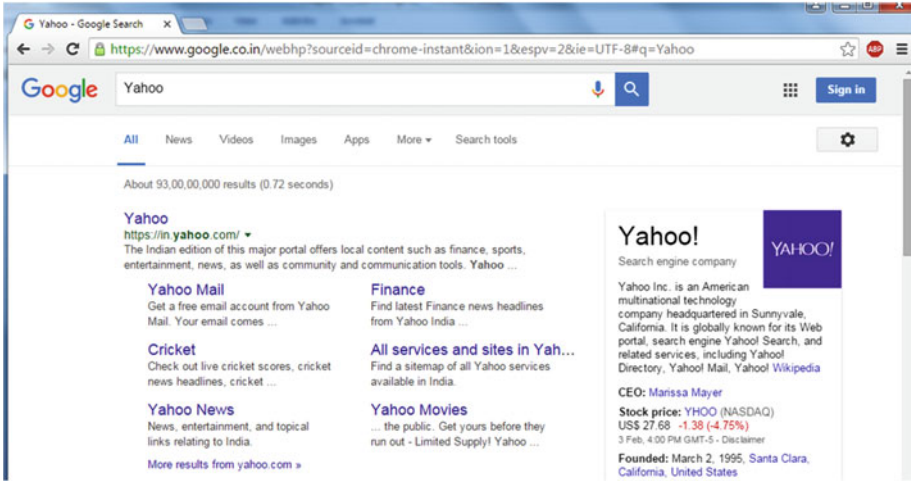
Yahoo - Google Search

https://www.google.co.in/webhp?sourceid=chrome-instant&ion=1&espv=2&ie=UTF-8#q=Yahoo

ABP

Google

Yahoo

Sign in

All News Videos Images Apps More Search tools

About 93,00,00,000 results (0.72 seconds)

Yahoo
https://in.yahoo.com/
The Indian edition of this major portal offers local content such as finance, sports, entertainment, news, as well as community and communication tools. Yahoo ...

Yahoo Mail
Get a free email account from Yahoo Mail. Your email comes ...

Finance
Find latest Finance news headlines from Yahoo India ...

Cricket
Check out live cricket scores, cricket news headlines, cricket ...

All services and sites in Yah...
Find a sitemap of all Yahoo services available in India.

Yahoo News
News, entertainment, and topical links relating to India.

Yahoo Movies
... the public. Get yours before they run out - Limited Supply! Yahoo ...

More results from yahoo.com »

Yahoo!
Search engine company

YAHOO!

Yahoo Inc. is an American multinational technology company headquartered in Sunnyvale, California. It is globally known for its Web portal, search engine Yahoo! Search, and related services, including Yahoo! Directory, Yahoo! Mail, Yahoo! Wikipedia

CEO: Marissa Mayer

Stock price: YHOO (NASDAQ)
US$ 27.68 -1.38 (-4.75%)
3 Feb, 4:00 PM GMT-5 - Disclaimer

Founded: March 2, 1995, Santa Clara, California, United States